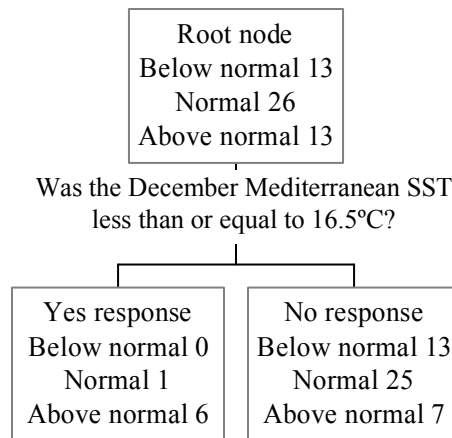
Root node
Below normal 13
Normal 26
Above normal 13

Was the December Mediterranean SST less than or equal to 16.5ºC?

Yes response
Below normal 0
Normal 1
Above normal 6

No response
Below normal 13
Normal 25
Above normal 7